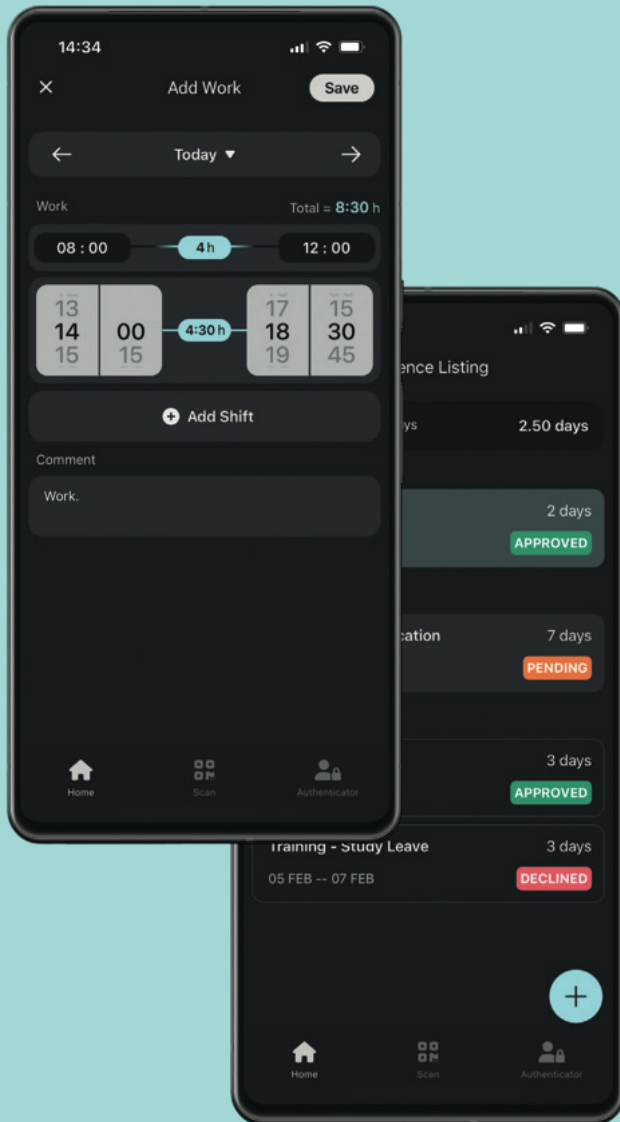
14:34

×

Add Work

Save

←

Today ▼

→

Work

Total = 8:30 h

08 : 00

4 h

12 : 00

13
14
15

00
15

4:30 h

17
18
19

15
30
45

Add Shift

Comment

Work.

Home

Scan

Authenticator

ence Listing

ys

2.50 days

2 days

APPROVED

cation

7 days

PENDING

3 days

APPROVED

Training - Study Leave

3 days

05 FEB -- 07 FEB

DECLINED

+

Home

Scan

Authenticator